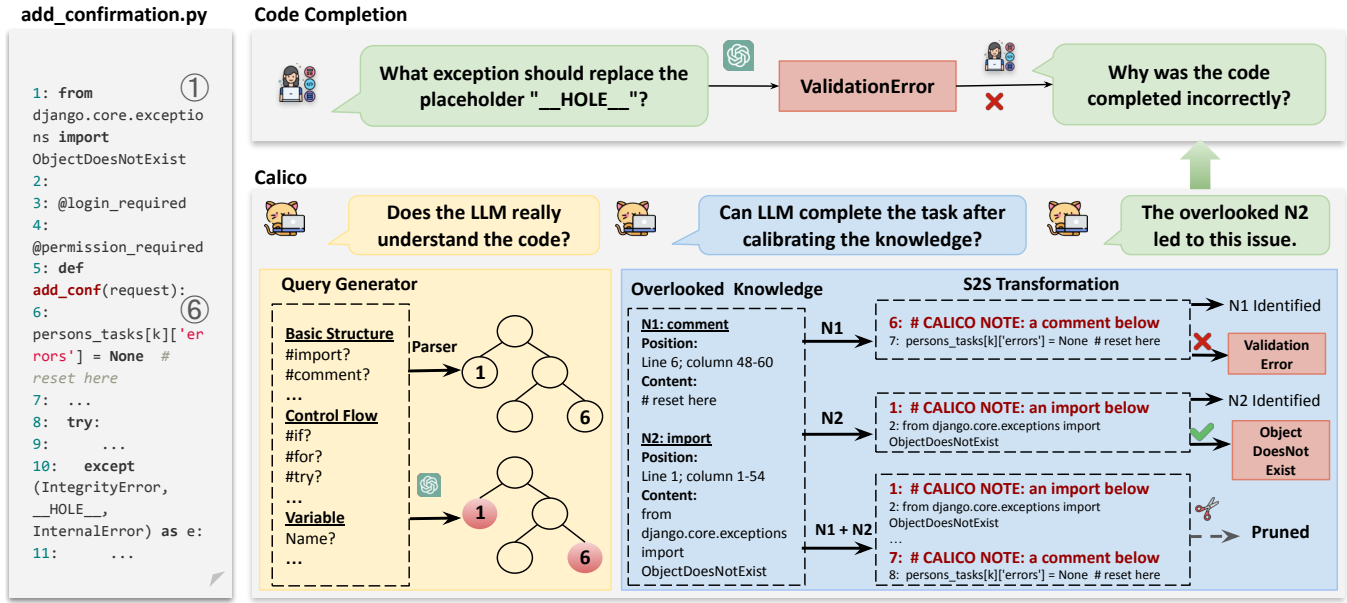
add_confirmation.py

1: from django.core.exceptions import ObjectDoesNotExist ①
2:
3: @login_required
4: @permission_required
5: def add_conf(request): ⑥
6: persons_tasks[k]['errors'] = None # reset here
7: ...
8: try:
9: ...
10: except (IntegrityError, __HOLE__, InternalError) as e:
11: ...

Code Completion

What exception should replace the placeholder "__HOLE__"?

ValidationError

Why was the code completed incorrectly?

Calico

Does the LLM really understand the code?

Can LLM complete the task after calibrating the knowledge?

The overlooked N2 led to this issue.

Query Generator

Basic Structure
#import?
#comment?
...
Control Flow
#if?
#for?
#try?
...
Variable
Name?
...

Parser

1

6

1

6

Overlooked Knowledge

N1: comment
Position:
Line 6; column 48-60
Content:
# reset here

N2: import
Position:
Line 1; column 1-54
Content:
from django.core.exceptions import ObjectDoesNotExist

N1

N2

N1 + N2

S2S Transformation

6: # CALICO NOTE: a comment below
7: persons_tasks[k]['errors'] = None # reset here

N1 Identified

Validation Error

1: # CALICO NOTE: an import below
2: from django.core.exceptions import ObjectDoesNotExist

N2 Identified

Object DoesNot Exist

1: # CALICO NOTE: an import below
2: from django.core.exceptions import ObjectDoesNotExist
...
7: # CALICO NOTE: a comment below
8: persons_tasks[k]['errors'] = None # reset here

Pruned